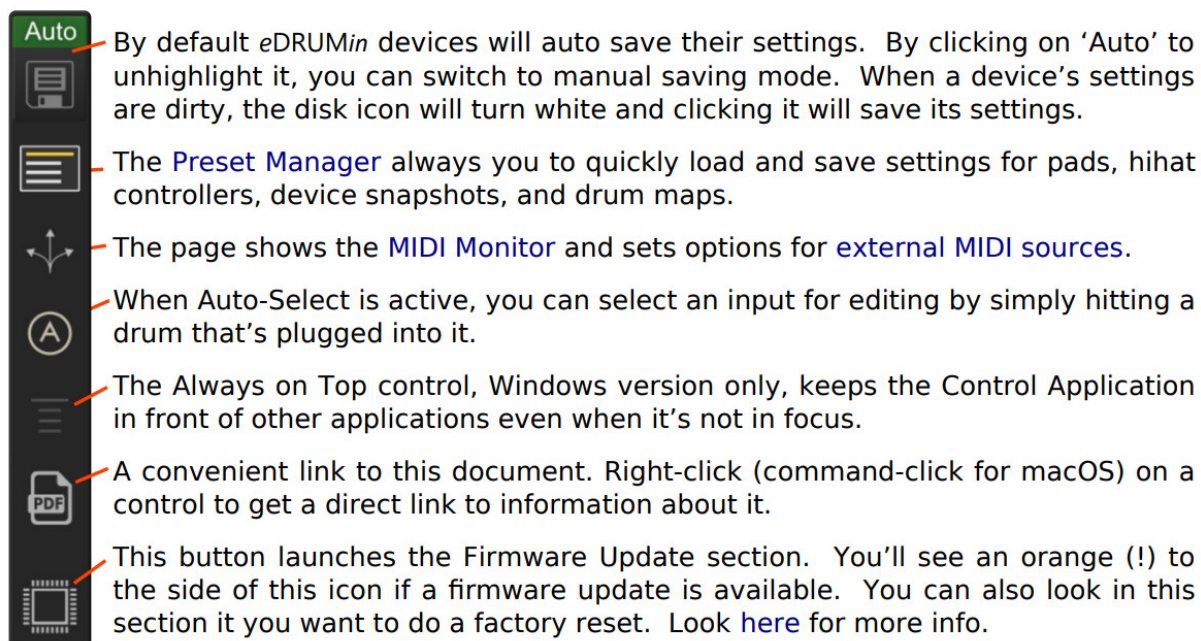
Auto

By default *e*DRUM*in* devices will auto save their settings. By clicking on ‘Auto’ to unhighlight it, you can switch to manual saving mode. When a device’s settings are dirty, the disk icon will turn white and clicking it will save its settings.

The Preset Manager always you to quickly load and save settings for pads, hihat controllers, device snapshots, and drum maps.

The page shows the MIDI Monitor and sets options for external MIDI sources.

When Auto-Select is active, you can select an input for editing by simply hitting a drum that’s plugged into it.

The Always on Top control, Windows version only, keeps the Control Application in front of other applications even when it’s not in focus.

PDF

A convenient link to this document. Right-click (command-click for macOS) on a control to get a direct link to information about it.

This button launches the Firmware Update section. You’ll see an orange (!) to the side of this icon if a firmware update is available. You can also look in this section it you want to do a factory reset. Look here for more info.